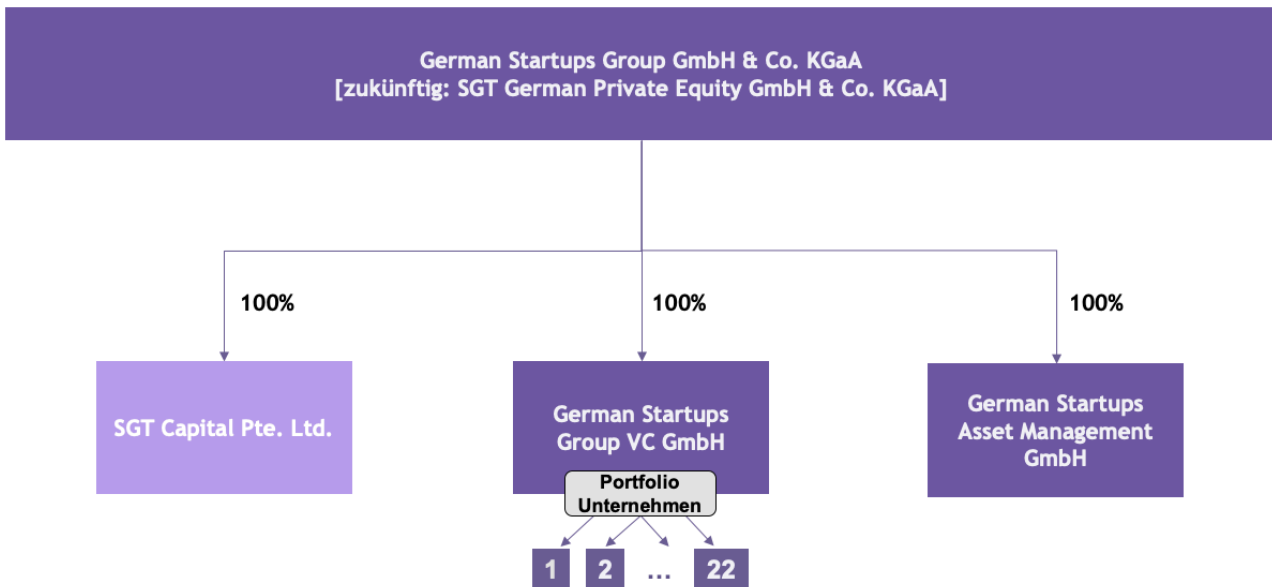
German Startups Group GmbH & Co. KGaA
[zukünftig: SGT German Private Equity GmbH & Co. KGaA]

100%

100%

100%

SGT Capital Pte. Ltd.

German Startups Group VC GmbH

Portfolio Unternehmen

1

2

...

22

German Startups Asset Management GmbH